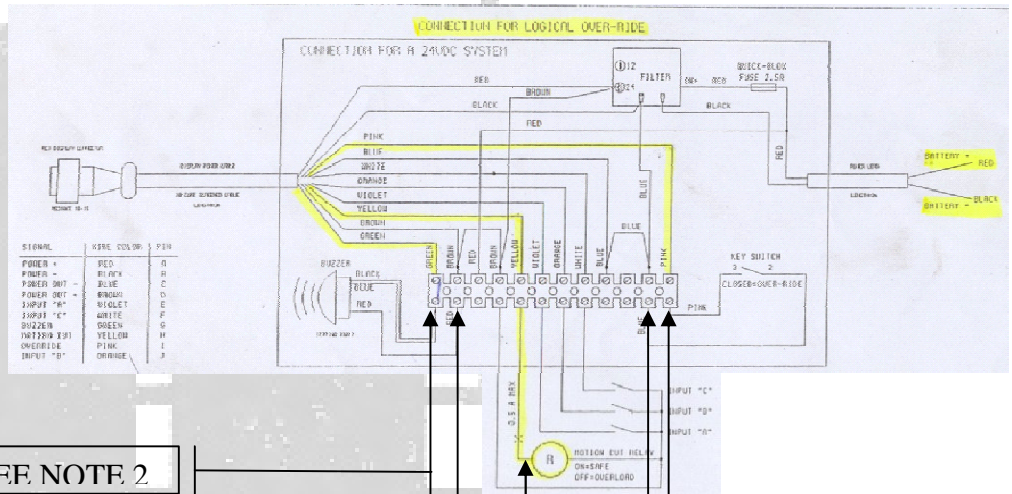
CONNECTION FOR LOGICAL OVER-RIDE

CONNECTION FOR A 24VDC SYSTEM

RED
BROWN
BLACK
RED
12
FILTER
24
QUICK-BLOW FUSE 2.5A
RED
BLACK
PINK
BLUE
WHITE
ORANGE
VIOLET
YELLOW
BROWN
GREEN
RED
BLUE
BLUE
BATTERY + RED
BATTERY - BLACK

| SIGNAL | WIRE COLOR | PIN |
|---|---|---|
| POWER + | RED | A |
| POWER - | BLACK | B |
| POWER OUT - | BLUE | C |
| POWER OUT - | BROWN | D |
| INPUT "A" | VIOLET | E |
| INPUT "C" | WHITE | F |
| BUZZER | GREEN | G |
| NOTIFY RLY | YELLOW | H |
| OVERRIDE | PINK | I |
| INPUT "B" | ORANGE | J |

BUZZER
BLACK
BLUE
RED
GREEN
BROWN
RED
BROWN
YELLOW
VIOLET
ORANGE
WHITE
BLUE
BLUE
PINK
KEY SWITCH
3 2
CLOSED=OVER-RIDE
PINK
INPUT "C"
INPUT "B"
INPUT "A"
0.5 A MAX
R
MOTION CUT RELAY
ON=SAFE
OFF=OVERLOAD

EE NOTE 2